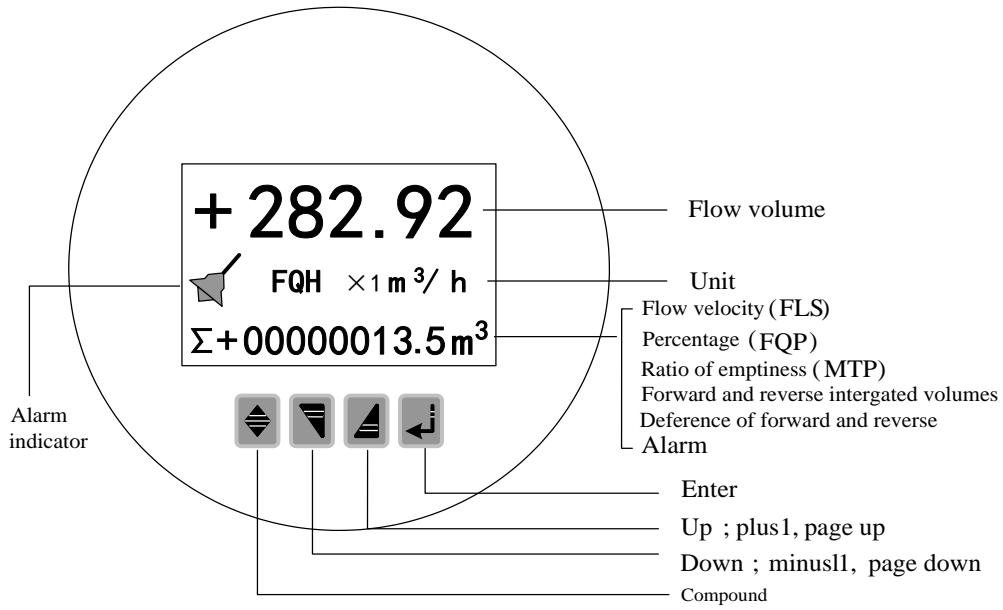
+282.92

FQH $\times 1$ $m^3/h$

$\Sigma$+00000013.5$m^3$

Flow volume

Unit

Flow velocity (FLS)
Percentage (FQP)
Ratio of emptiness (MTP)
Forward and reverse intergated volumes
Deference of forward and reverse
Alarm

Alarm indicator

Enter

Up ; plus1, page up

Down ; minusl1, page down

Compound